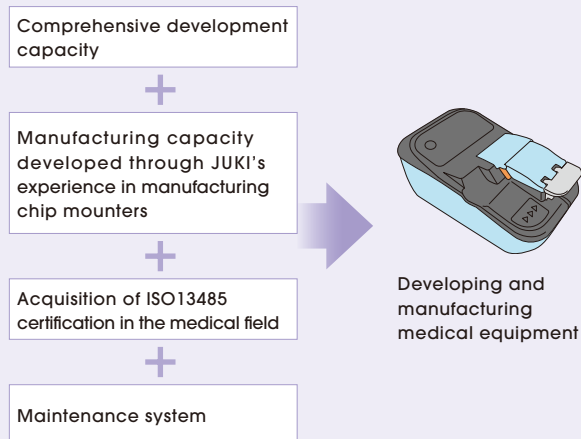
Comprehensive development capacity

+

Manufacturing capacity developed through JUKI's experience in manufacturing chip mounters

+

Acquisition of ISO13485 certification in the medical field

+

Maintenance system

Developing and manufacturing medical equipment